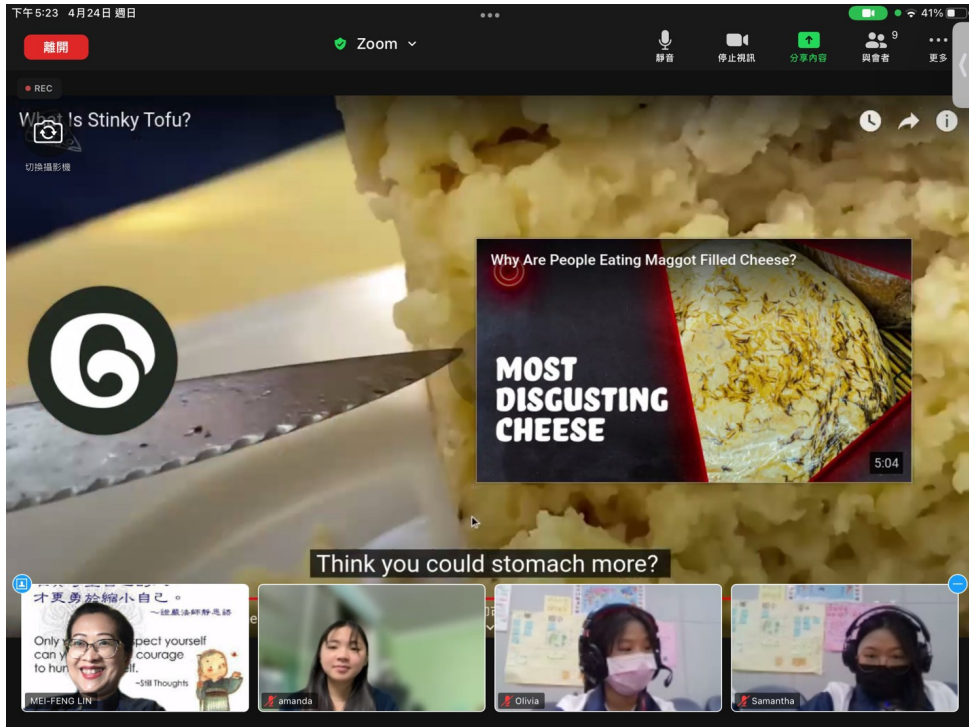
下午5:23 4月24日 週日

41%

離開

Zoom

靜音

停止視訊

分享內容

與會者 9

更多

REC

What Is Stinky Tofu?

切換攝影機

Why Are People Eating Maggot Filled Cheese?

MOST DISGUSTING CHEESE

5:04

Think you could stomach more?

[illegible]
才更勇於縮小自己。
~證嚴法師靜思語

Only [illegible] pect yourself can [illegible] courage to hum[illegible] lf.
~Still Thoughts

MEI-FENG LIN

amanda

Olivia

Samantha